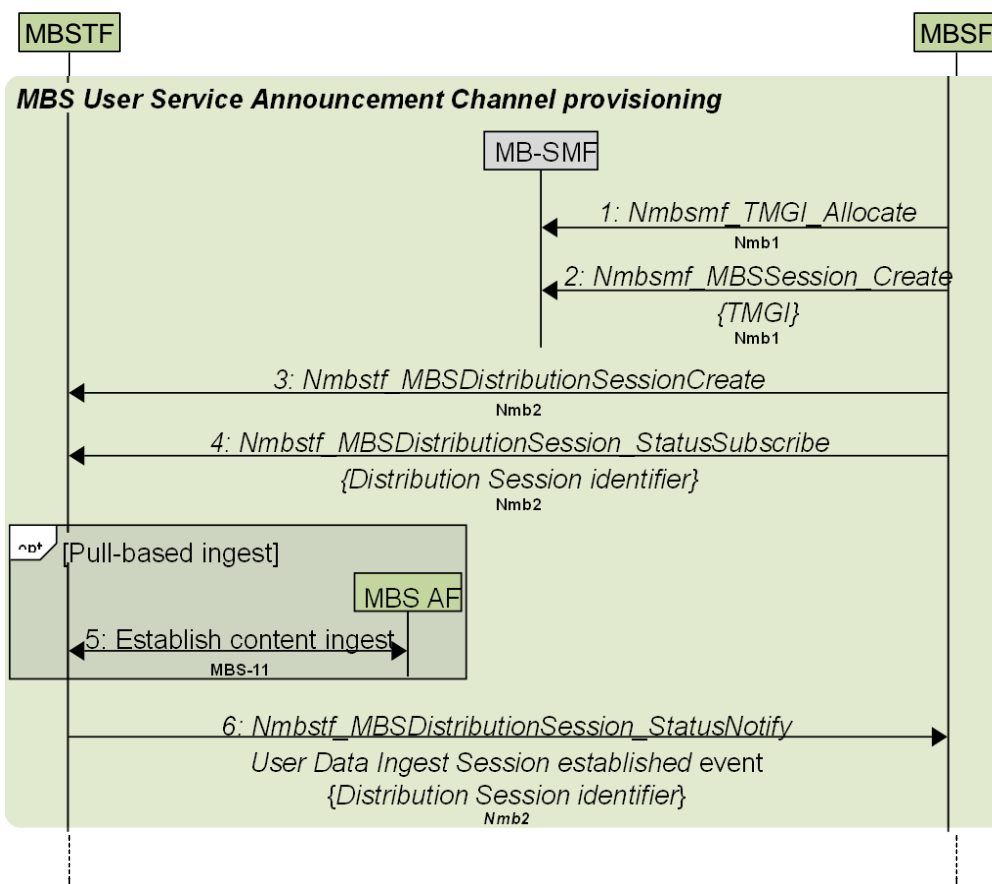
MBSTF

MBSF

MBS User Service Announcement Channel provisioning

MB-SMF

1: Nmbsmf_TMGI_Allocate
Nmb1

2: Nmbsmf_MBSSession_Create
{TMGI}
Nmb1

3: Nmbstf_MBSDistributionSessionCreate
Nmb2

4: Nmbstf_MBSDistributionSession_StatusSubscribe
{Distribution Session identifier}
Nmb2

opt [Pull-based ingest]

MBS AF

5: Establish content ingest
MBS-11

6: Nmbstf_MBSDistributionSession_StatusNotify
User Data Ingest Session established event
{Distribution Session identifier}
Nmb2